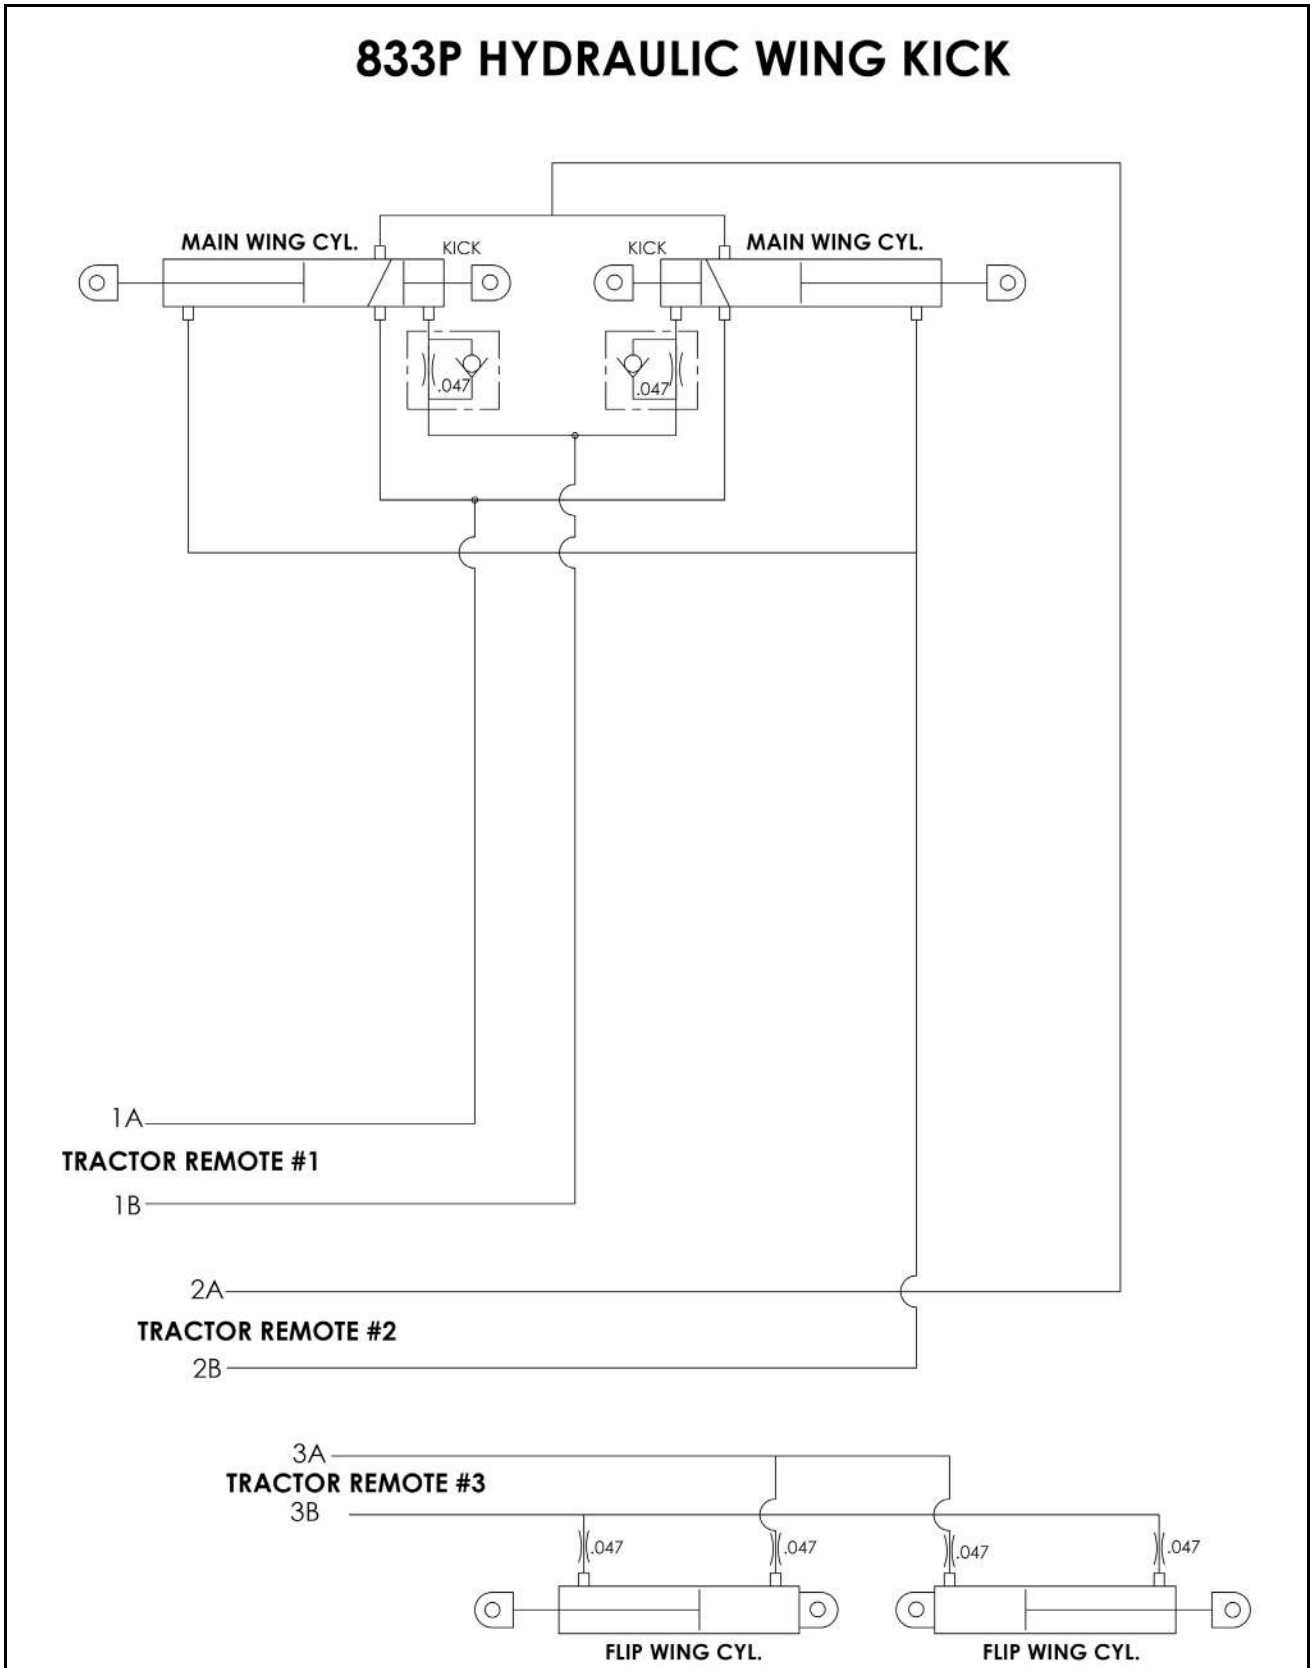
833P HYDRAULIC WING KICK

MAIN WING CYL.

KICK

KICK

MAIN WING CYL.

.047

.047

1A

TRACTOR REMOTE #1

1B

2A

TRACTOR REMOTE #2

2B

3A

TRACTOR REMOTE #3

3B

.047

.047

.047

.047

FLIP WING CYL.

FLIP WING CYL.